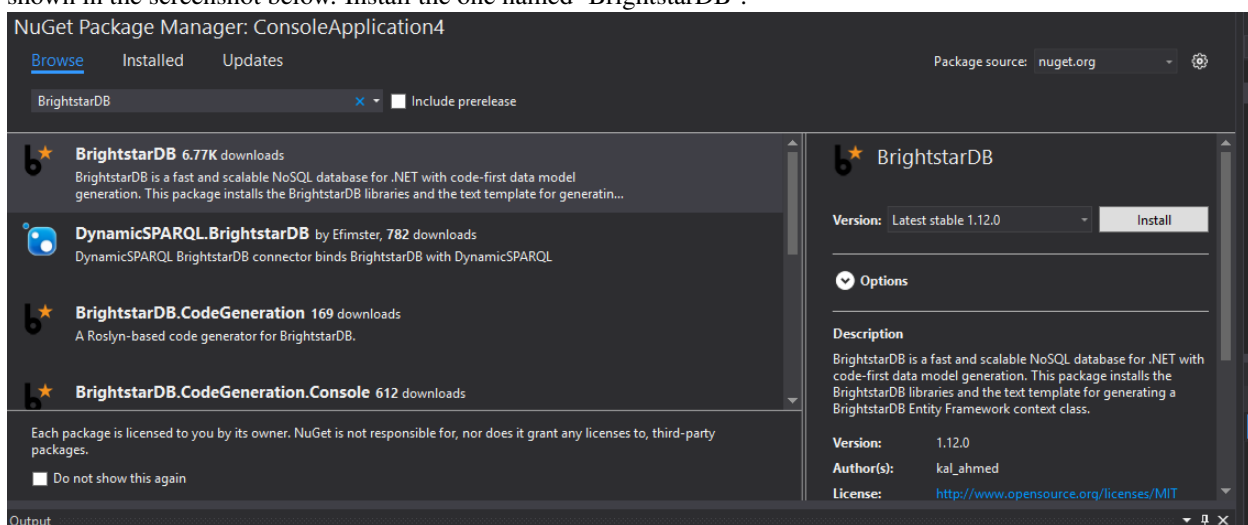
shown in the screenshot below. Install the one named "BrightstarDB".

NuGet Package Manager: ConsoleApplication4

Browse Installed Updates

Package source: nuget.org

BrightstarDB

Include prerelease

BrightstarDB 6.77K downloads
BrightstarDB is a fast and scalable NoSQL database for .NET with code-first data model generation. This package installs the BrightstarDB libraries and the text template for generatin...

DynamicSPARQL.BrightstarDB by Efimster, 782 downloads
DynamicSPARQL BrightstarDB connector binds BrightstarDB with DynamicSPARQL

BrightstarDB.CodeGeneration 169 downloads
A Roslyn-based code generator for BrightstarDB.

BrightstarDB.CodeGeneration.Console 612 downloads

Each package is licensed to you by its owner. NuGet is not responsible for, nor does it grant any licenses to, third-party packages.

Do not show this again

BrightstarDB

Version: Latest stable 1.12.0

Install

Options

Description
BrightstarDB is a fast and scalable NoSQL database for .NET with code-first data model generation. This package installs the BrightstarDB libraries and the text template for generating a BrightstarDB Entity Framework context class.

| Version: | 1.12.0 |
|---|---|
| Author(s): | kal_ahmed |
| License: | http://www.opensource.org/licenses/MIT |

Output